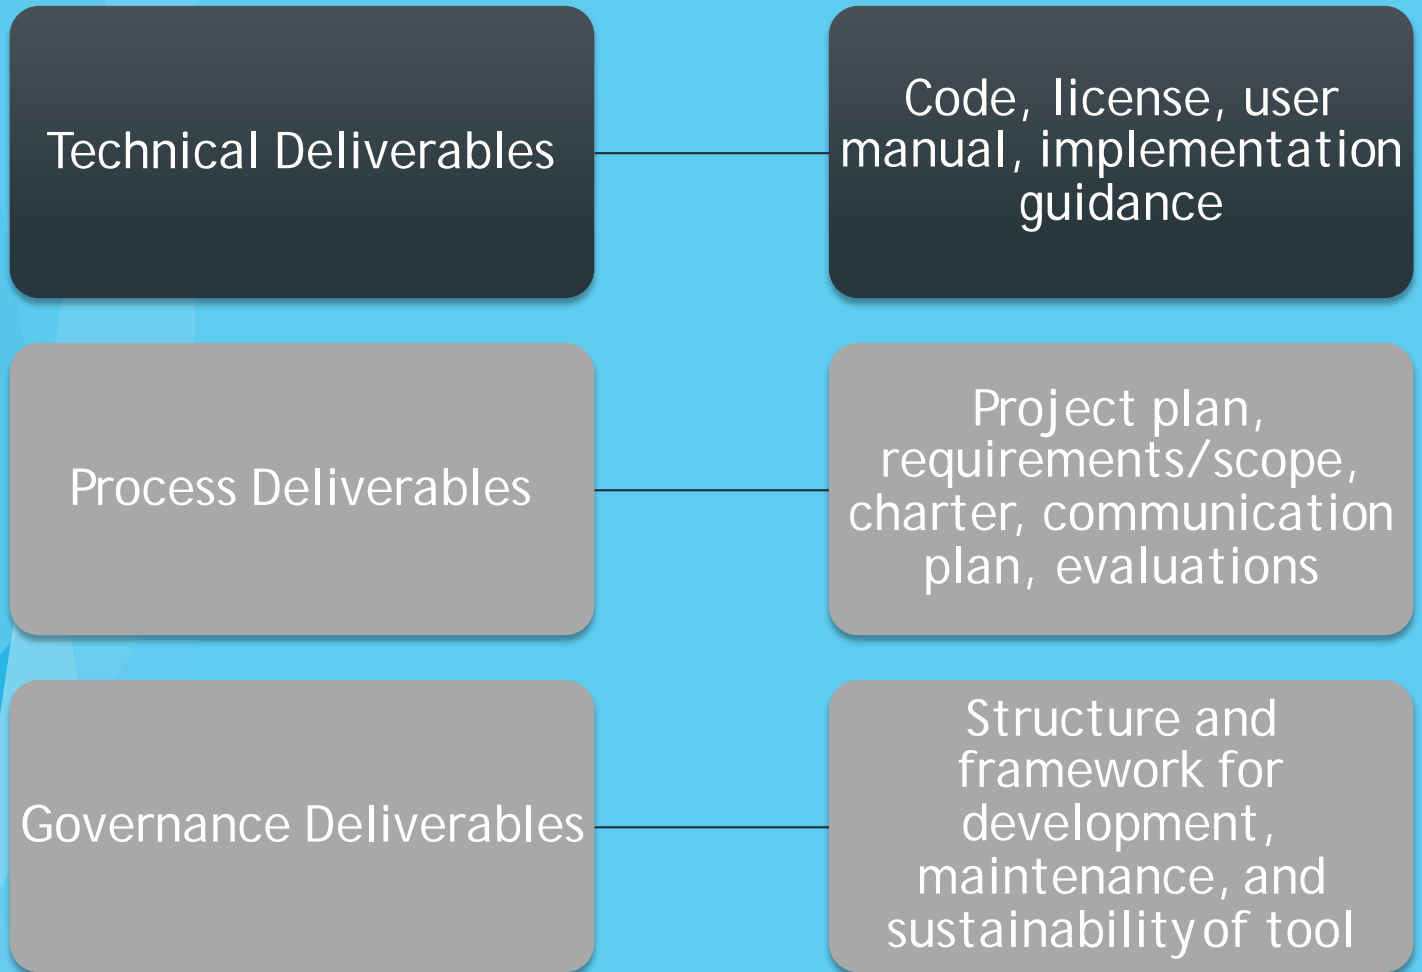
Technical Deliverables

Code, license, user manual, implementation guidance

Process Deliverables

Project plan, requirements/scope, charter, communication plan, evaluations

Governance Deliverables

Structure and framework for development, maintenance, and sustainability of tool